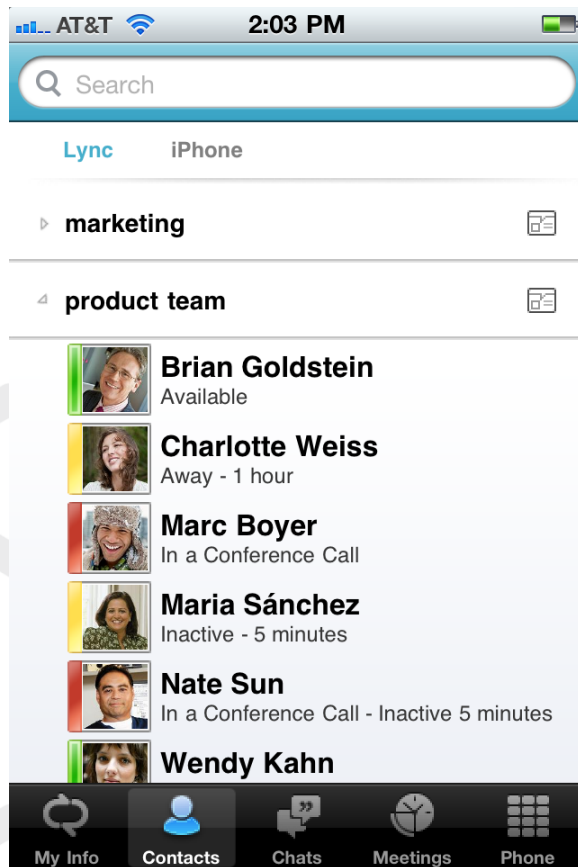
AT&T 2:03 PM

Search

Lync iPhone

marketing

product team

Brian Goldstein
Available

Charlotte Weiss
Away - 1 hour

Marc Boyer
In a Conference Call

Maria Sánchez
Inactive - 5 minutes

Nate Sun
In a Conference Call - Inactive 5 minutes

Wendy Kahn

My Info Contacts Chats Meetings Phone